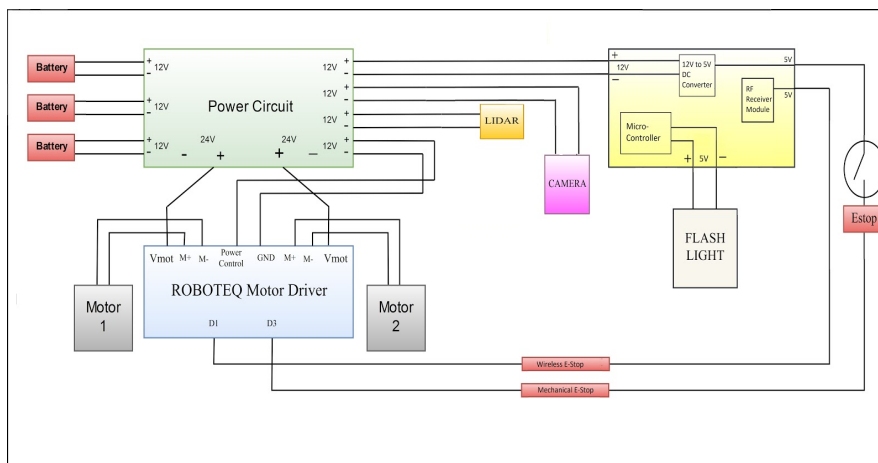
Battery
+ 12V
-
Battery
+ 12V
-
Battery
+ 12V
-
Power Circuit
24V
- +
24V
+ -
12V +
-
12V +
-
12V +
-
12V +
-
12V +
-
LIDAR
CAMERA
+
12V
-
12V to 5V DC Converter
5V
RF Receiver Module
5V
Micro-Controller
+ 5V -
FLASH LIGHT
Estop
Vmot M+ M- Power Control GND M+ M- Vmot
Motor 1
ROBOTEQ Motor Driver
Motor 2
D1 D3
Wireless E-Stop
Mechanical E-Stop